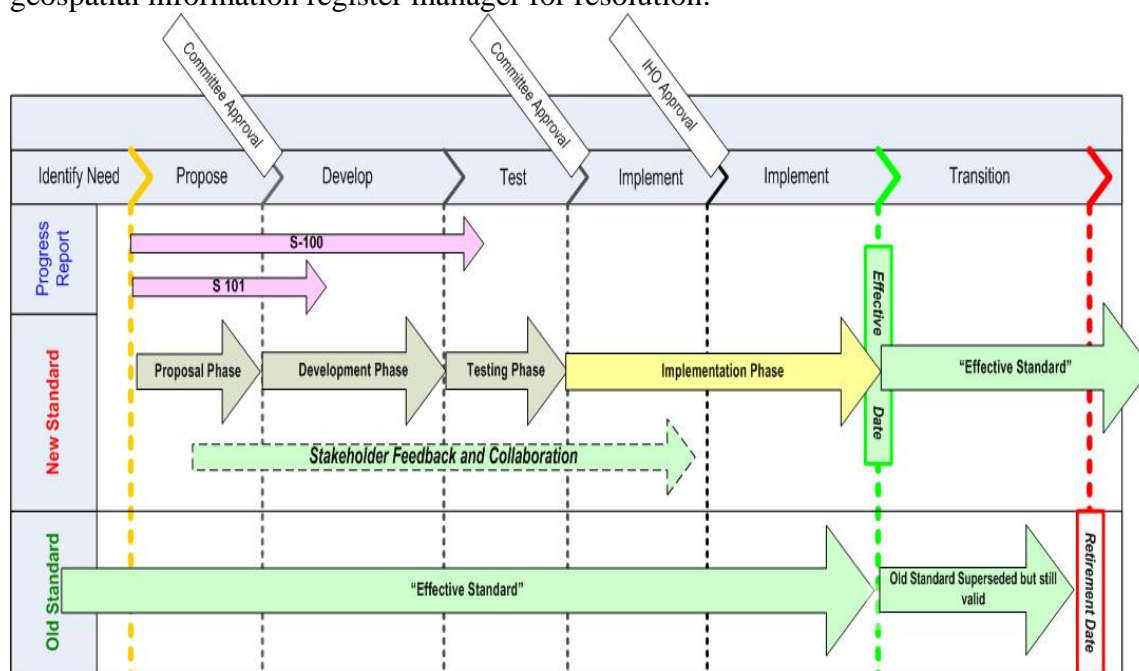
geospatial information register manager for resolution.

Committee Approval

Committee Approval

IHO Approval

Identify Need | Propose | Develop | Test | Implement | Implement | Transition

Progress Report

S-100

S 101

New Standard

Proposal Phase

Development Phase

Testing Phase

Implementation Phase

Effective Date

"Effective Standard"

Stakeholder Feedback and Collaboration

Old Standard

"Effective Standard"

Old Standard Superseded but still valid

Retirement Date